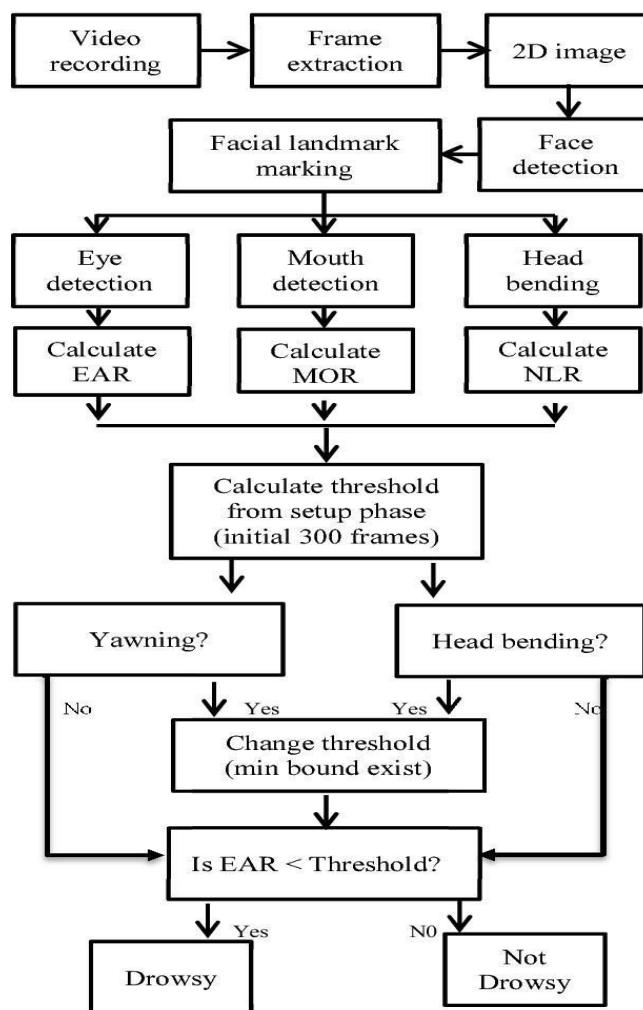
Video recording

Frame extraction

2D image

Face detection

Facial landmark marking

Eye detection

Mouth detection

Head bending

Calculate EAR

Calculate MOR

Calculate NLR

Calculate threshold from setup phase (initial 300 frames)

Yawning?

Head bending?

No

Yes

Yes

No

Change threshold (min bound exist)

Is EAR < Threshold?

Yes

N0

Drowsy

Not Drowsy